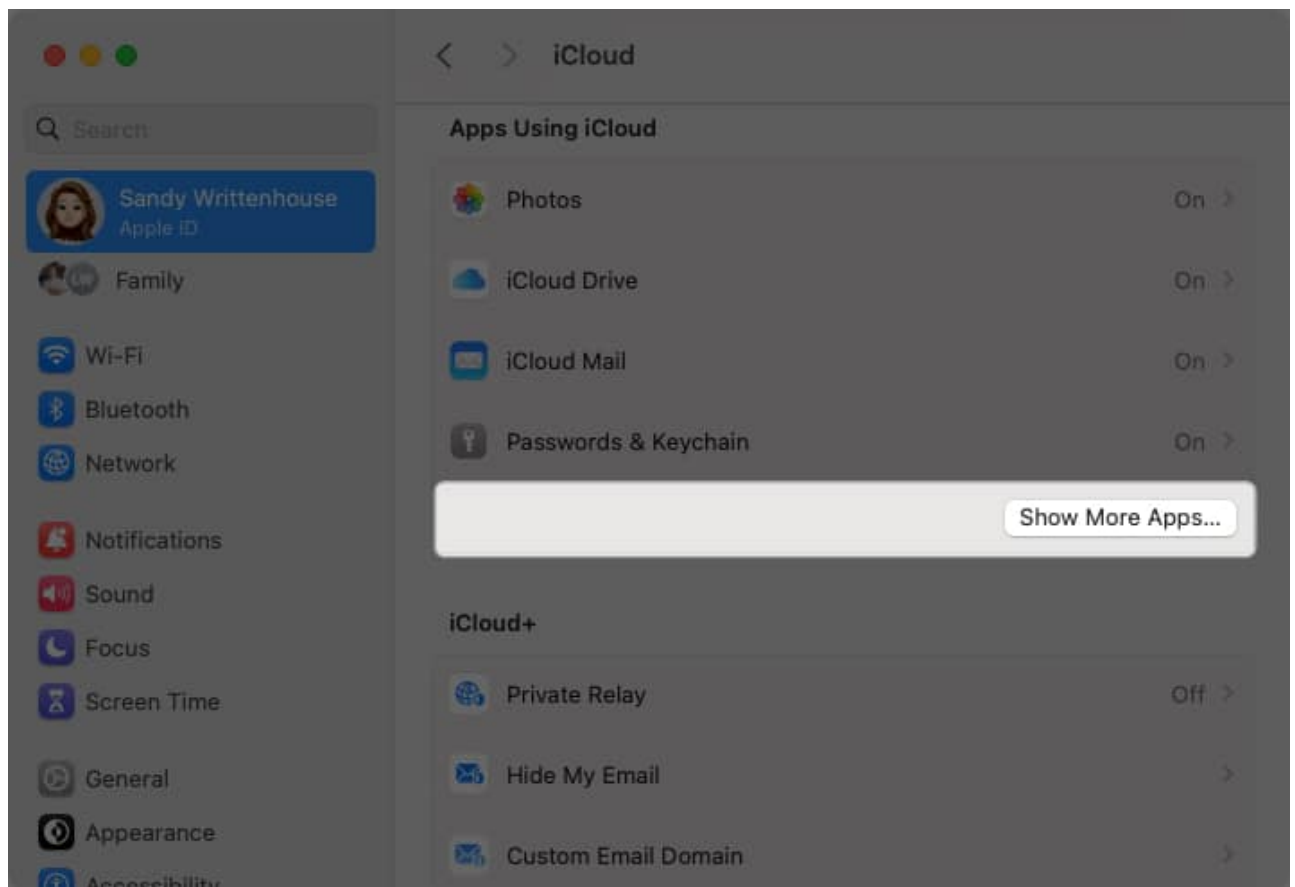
Search

Sandy Writtenhouse
Apple ID

Family

Wi-Fi
Bluetooth
Network

Notifications
Sound
Focus
Screen Time

General
Appearance
Accessibility

iCloud

Apps Using iCloud

Photos On
iCloud Drive On
iCloud Mail On
Passwords & Keychain On

Show More Apps...

iCloud+

Private Relay Off
Hide My Email
Custom Email Domain